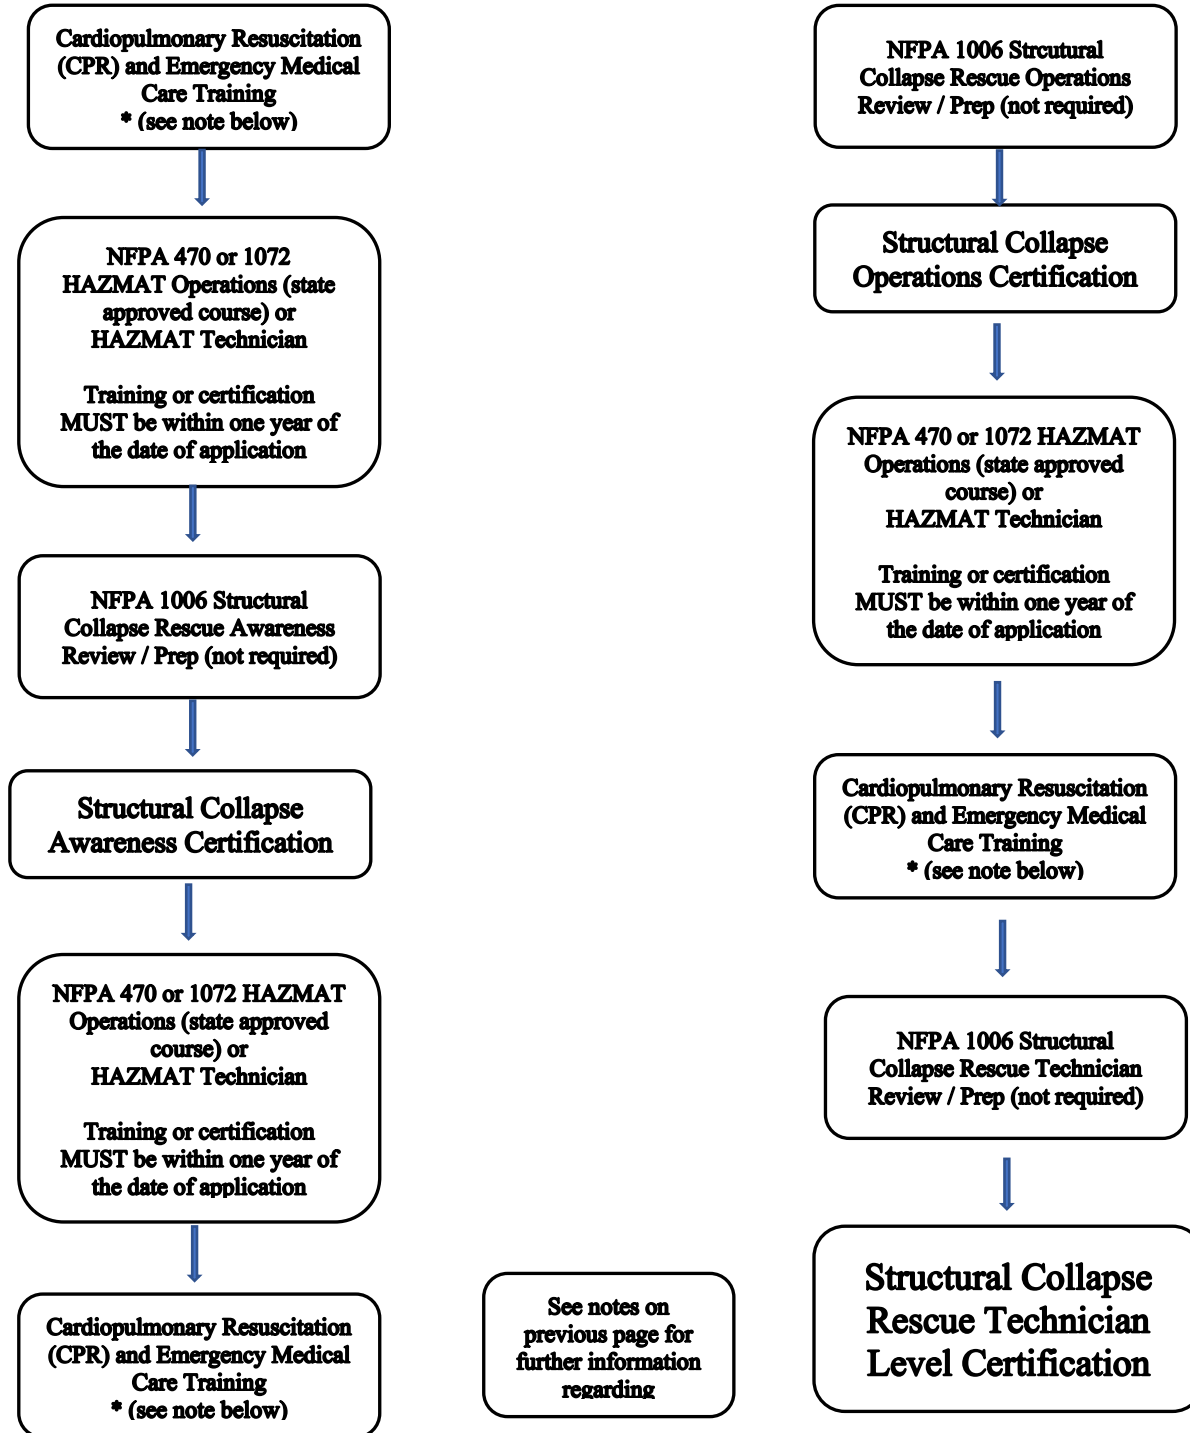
Cardiopulmonary Resuscitation (CPR) and Emergency Medical Care Training
* (see note below)

NFPA 470 or 1072 HAZMAT Operations (state approved course) or HAZMAT Technician

Training or certification MUST be within one year of the date of application

NFPA 1006 Structural Collapse Rescue Awareness Review / Prep (not required)

Structural Collapse Awareness Certification

NFPA 470 or 1072 HAZMAT Operations (state approved course) or HAZMAT Technician

Training or certification MUST be within one year of the date of application

Cardiopulmonary Resuscitation (CPR) and Emergency Medical Care Training
* (see note below)

See notes on previous page for further information regarding

NFPA 1006 Strcutural Collapse Rescue Operations Review / Prep (not required)

Structural Collapse Operations Certification

NFPA 470 or 1072 HAZMAT Operations (state approved course) or HAZMAT Technician

Training or certification MUST be within one year of the date of application

Cardiopulmonary Resuscitation (CPR) and Emergency Medical Care Training
* (see note below)

NFPA 1006 Structural Collapse Rescue Technician Review / Prep (not required)

Structural Collapse Rescue Technician Level Certification